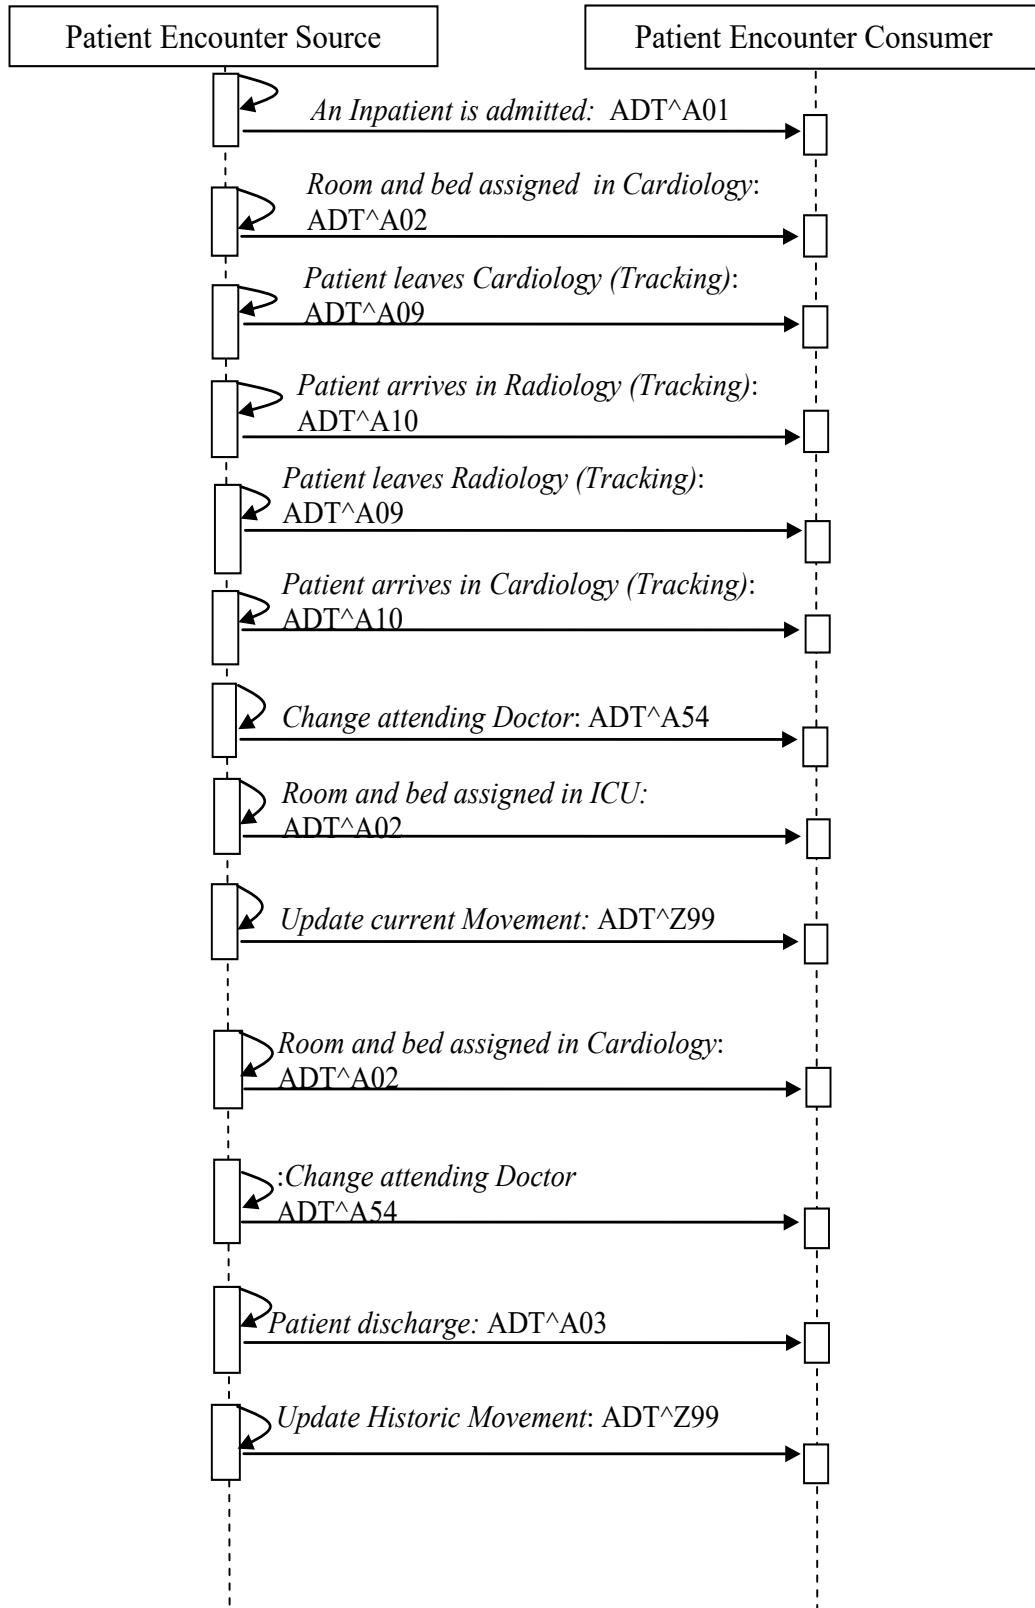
Patient Encounter Source

Patient Encounter Consumer

An Inpatient is admitted: ADT^A01

Room and bed assigned in Cardiology: ADT^A02

Patient leaves Cardiology (Tracking): ADT^A09

Patient arrives in Radiology (Tracking): ADT^A10

Patient leaves Radiology (Tracking): ADT^A09

Patient arrives in Cardiology (Tracking): ADT^A10

Change attending Doctor: ADT^A54

Room and bed assigned in ICU: ADT^A02

Update current Movement: ADT^Z99

Room and bed assigned in Cardiology: ADT^A02

:Change attending Doctor ADT^A54

Patient discharge: ADT^A03

Update Historic Movement: ADT^Z99